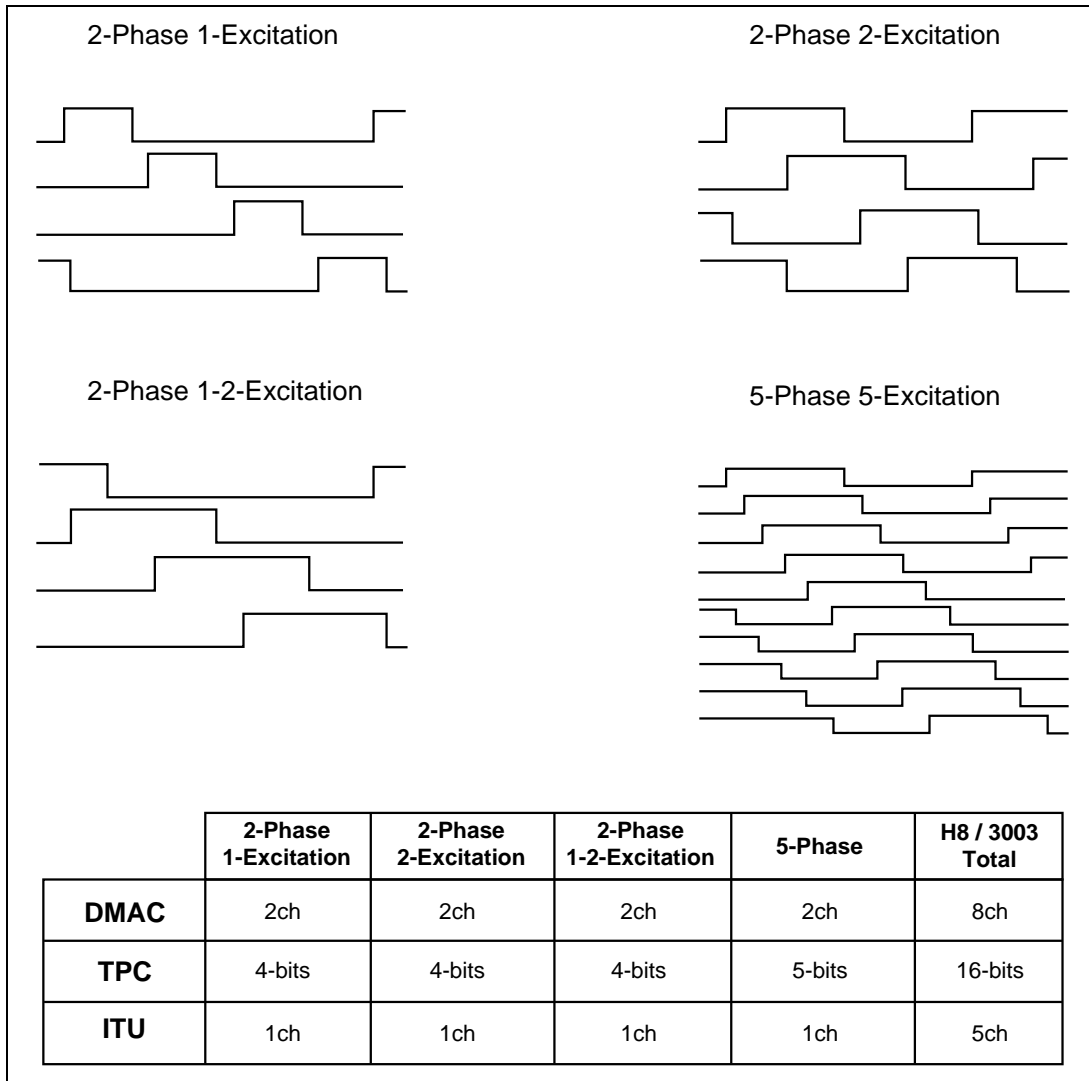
2-Phase 1-Excitation

2-Phase 2-Excitation

2-Phase 1-2-Excitation

5-Phase 5-Excitation

| | 2-Phase 1-Excitation | 2-Phase 2-Excitation | 2-Phase 1-2-Excitation | 5-Phase | H8 / 3003 Total |
|---|---|---|---|---|---|
| DMAC | 2ch | 2ch | 2ch | 2ch | 8ch |
| TPC | 4-bits | 4-bits | 4-bits | 5-bits | 16-bits |
| ITU | 1ch | 1ch | 1ch | 1ch | 5ch |